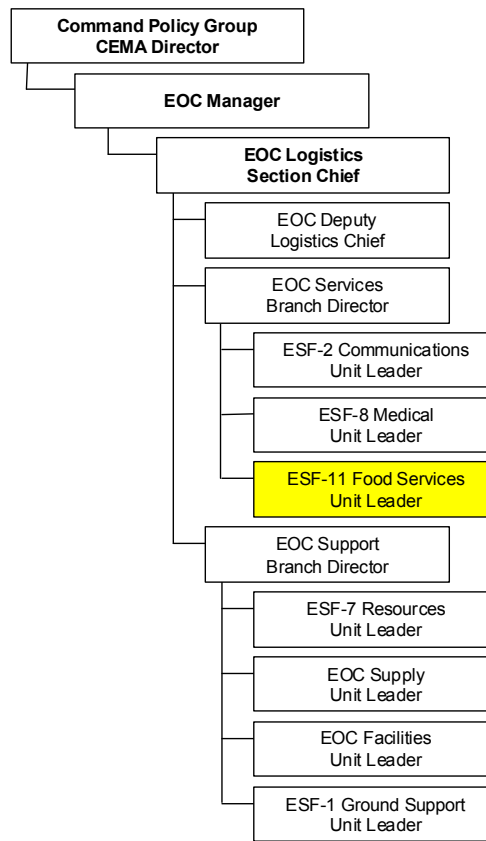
Command Policy Group
CEMA Director

EOC Manager

EOC Logistics
Section Chief

EOC Deputy
Logistics Chief

EOC Services
Branch Director

ESF-2 Communications
Unit Leader

ESF-8 Medical
Unit Leader

ESF-11 Food Services
Unit Leader

EOC Support
Branch Director

ESF-7 Resources
Unit Leader

EOC Supply
Unit Leader

EOC Facilities
Unit Leader

ESF-1 Ground Support
Unit Leader